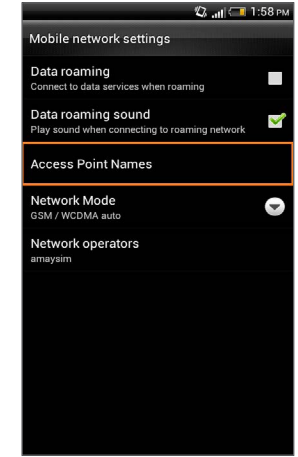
1:58 PM

Mobile network settings

Data roaming
Connect to data services when roaming

Data roaming sound
Play sound when connecting to roaming network

Access Point Names

Network Mode
GSM / WCDMA auto

Network operators
amaysim